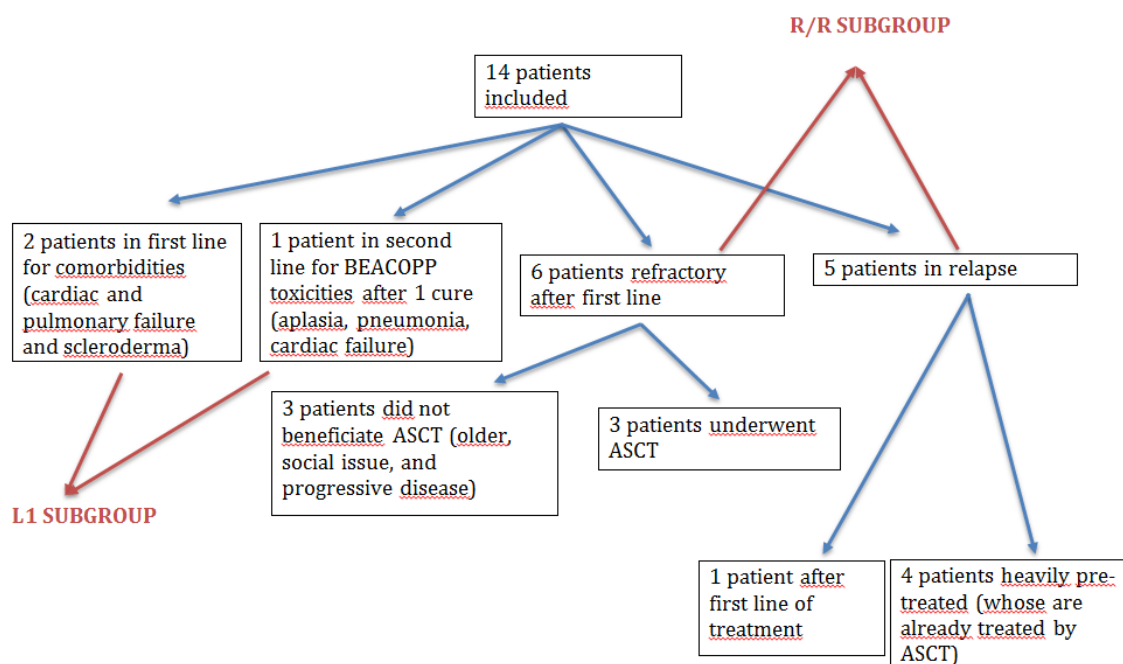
R/R SUBGROUP

14 patients included

2 patients in first line for comorbidities (cardiac and pulmonary failure and scleroderma)

1 patient in second line for BEACOPP toxicities after 1 cure (aplasia, pneumonia, cardiac failure)

6 patients refractory after first line

5 patients in relapse

3 patients did not beneficiate ASCT (older, social issue, and progressive disease)

3 patients underwent ASCT

L1 SUBGROUP

1 patient after first line of treatment

4 patients heavily pre-treated (whose are already treated by ASCT)